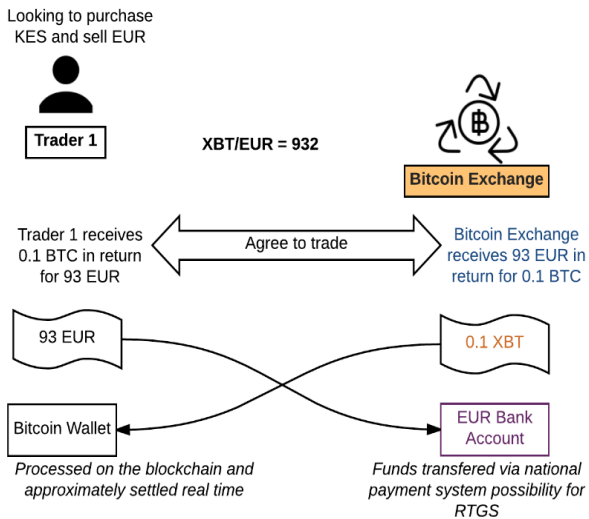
Looking to purchase KES and sell EUR

Trader 1

XBT/EUR = 932

Bitcoin Exchange

Trader 1 receives 0.1 BTC in return for 93 EUR

Agree to trade

Bitcoin Exchange receives 93 EUR in return for 0.1 BTC

93 EUR

0.1 XBT

Bitcoin Wallet

EUR Bank Account

Processed on the blockchain and approximately settled real time

Funds transfered via national payment system possibility for RTGS